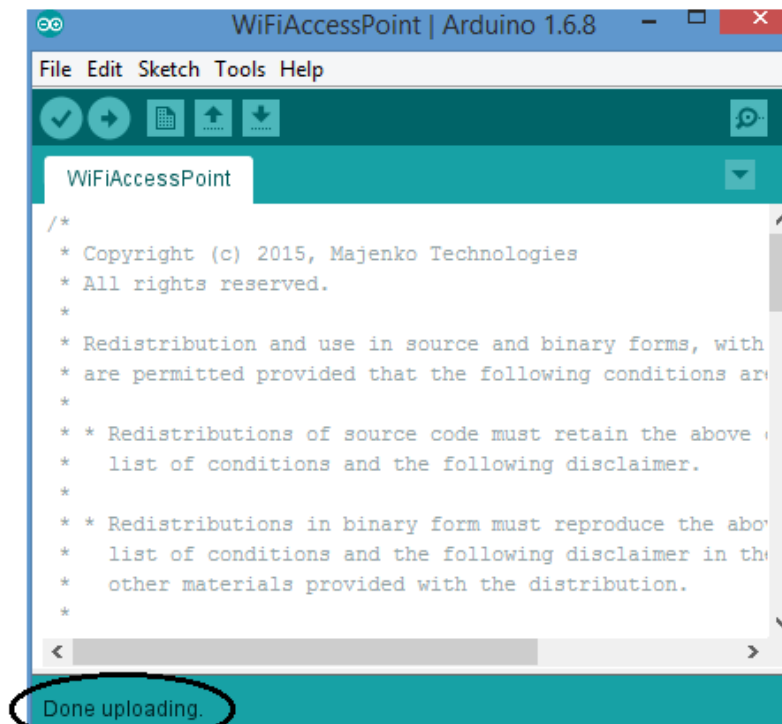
WiFiAccessPoint | Arduino 1.6.8

File Edit Sketch Tools Help

WiFiAccessPoint

/*
 * Copyright (c) 2015, Majenko Technologies
 * All rights reserved.
 *
 * Redistribution and use in source and binary forms, with
 * are permitted provided that the following conditions ar
 *
 * * Redistributions of source code must retain the above
 *   list of conditions and the following disclaimer.
 *
 * * Redistributions in binary form must reproduce the abo
 *   list of conditions and the following disclaimer in th
 *   other materials provided with the distribution.
 *

Done uploading.